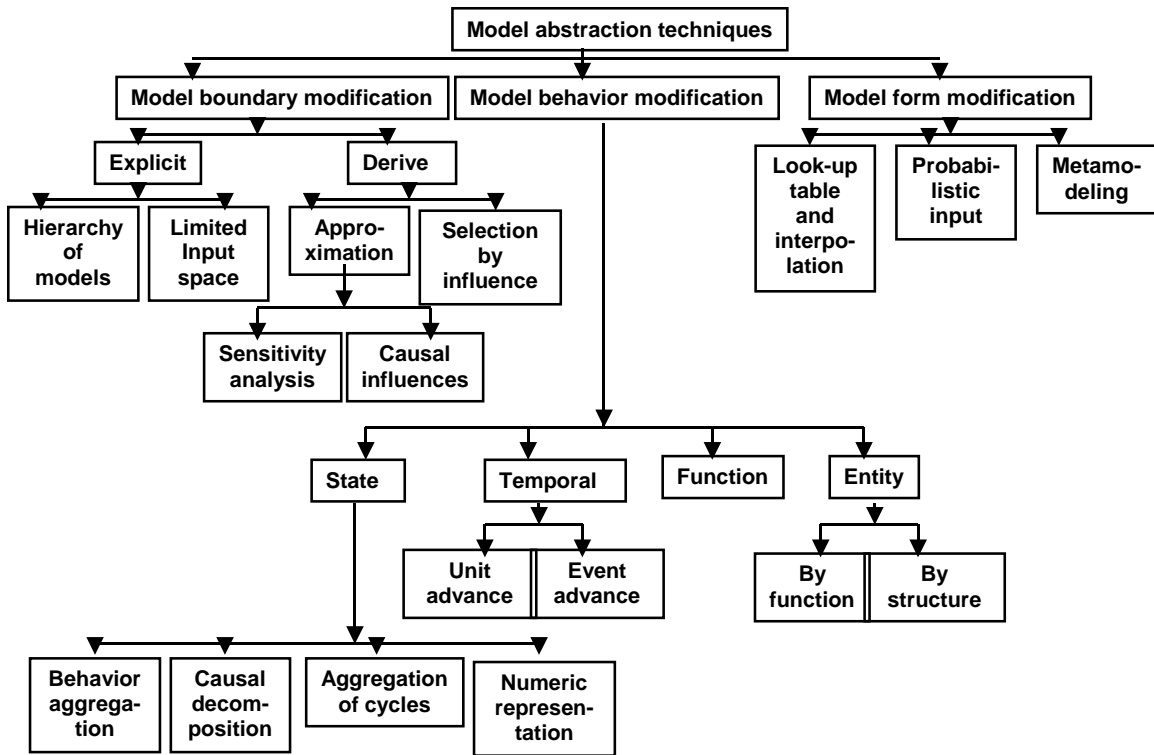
Model abstraction techniques

Model boundary modification

Model behavior modification

Model form modification

Explicit

Derive

Look-up table and interpolation

Probabilistic input

Metamodeling

Hierarchy of models

Limited Input space

Approximation

Selection by influence

Sensitivity analysis

Causal influences

State

Temporal

Function

Entity

Unit advance

Event advance

By function

By structure

Behavior aggregation

Causal decomposition

Aggregation of cycles

Numeric representation